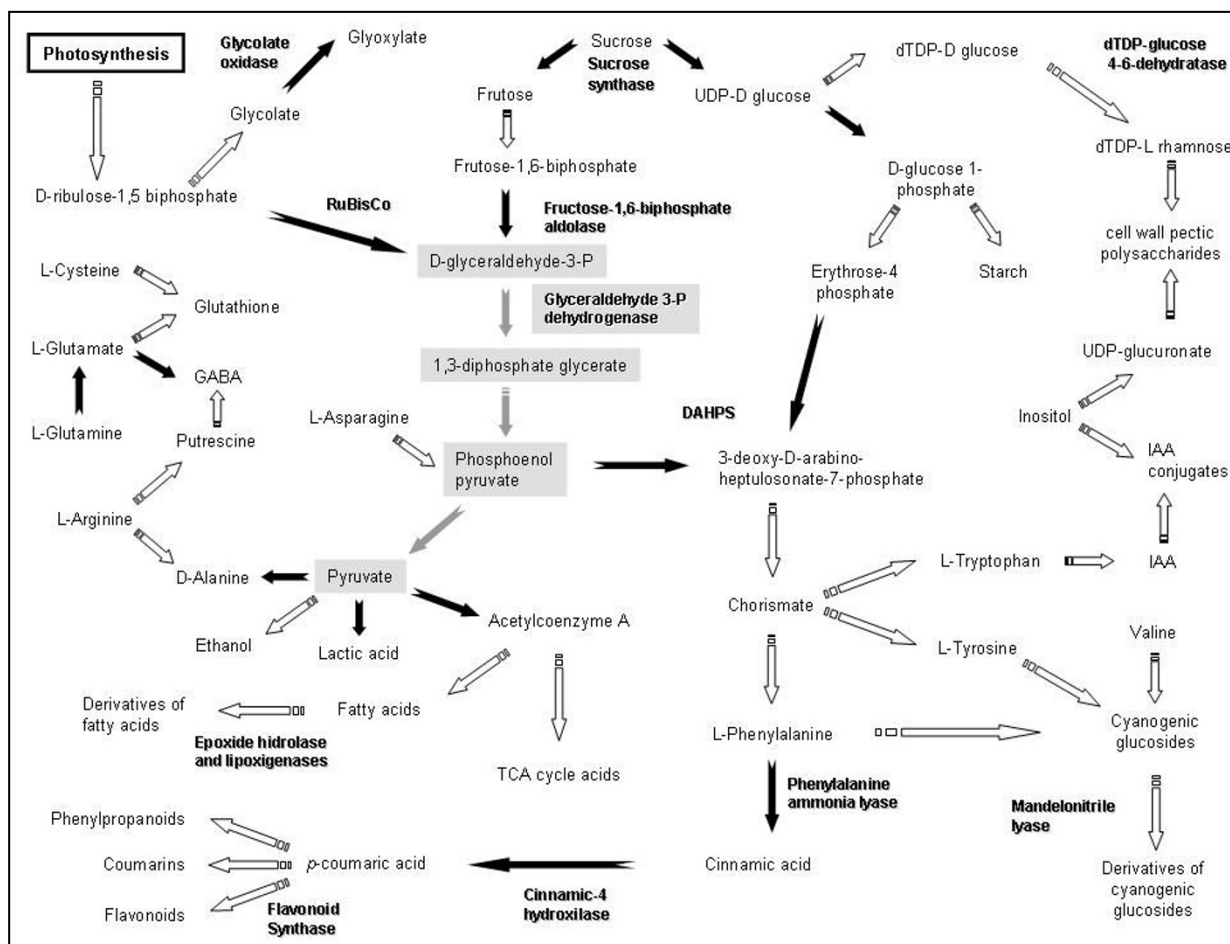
Photosynthesis

Glycolate oxidase

Glyoxylate

Glycolate

D-ribulose-1,5 biphosphate

RuBisCo

Sucrose

Sucrose synthase

Frutose

Frutose-1,6-biphosphate

Fructose-1,6-biphosphate aldolase

D-glyceraldehyde-3-P

Glyceraldehyde 3-P dehydrogenase

1,3-diphosphate glycerate

UDP-D glucose

dTDP-D glucose

dTDP-glucose 4-6-dehydratase

dTDP-L rhamnose

cell wall pectic polysaccharides

D-glucose 1-phosphate

Erythrose-4 phosphate

Starch

UDP-glucuronate

Inositol

IAA conjugates

L-Cysteine

Glutathione

L-Glutamate

GABA

L-Glutamine

Putrescine

L-Asparagine

Phosphoenol pyruvate

DAHPS

3-deoxy-D-arabino-heptulosonate-7-phosphate

L-Arginine

D-Alanine

Pyruvate

Ethanol

Lactic acid

Acetylcoenzyme A

Chorismate

L-Tryptophan

IAA

L-Tyrosine

Valine

Derivatives of fatty acids

Fatty acids

Epoxide hidrolase and lipoxigenases

TCA cycle acids

L-Phenylalanine

Cyanogenic glucosides

Phenylalanine ammonia lyase

Mandelonitrile lyase

Derivatives of cyanogenic glucosides

Phenylpropanoids

Coumarins

Flavonoids

Flavonoid Synthase

$p$-coumaric acid

Cinnamic-4 hydroxilase

Cinnamic acid